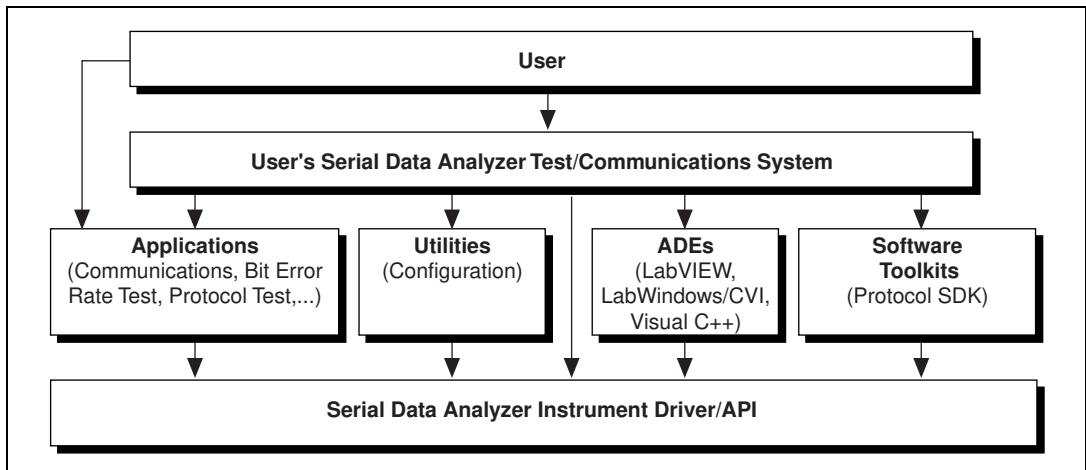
User

User's Serial Data Analyzer Test/Communications System

Applications
(Communications, Bit Error Rate Test, Protocol Test,...)

Utilities
(Configuration)

ADEs
(LabVIEW, LabWindows/CVI, Visual C++)

Software Toolkits
(Protocol SDK)

Serial Data Analyzer Instrument Driver/API